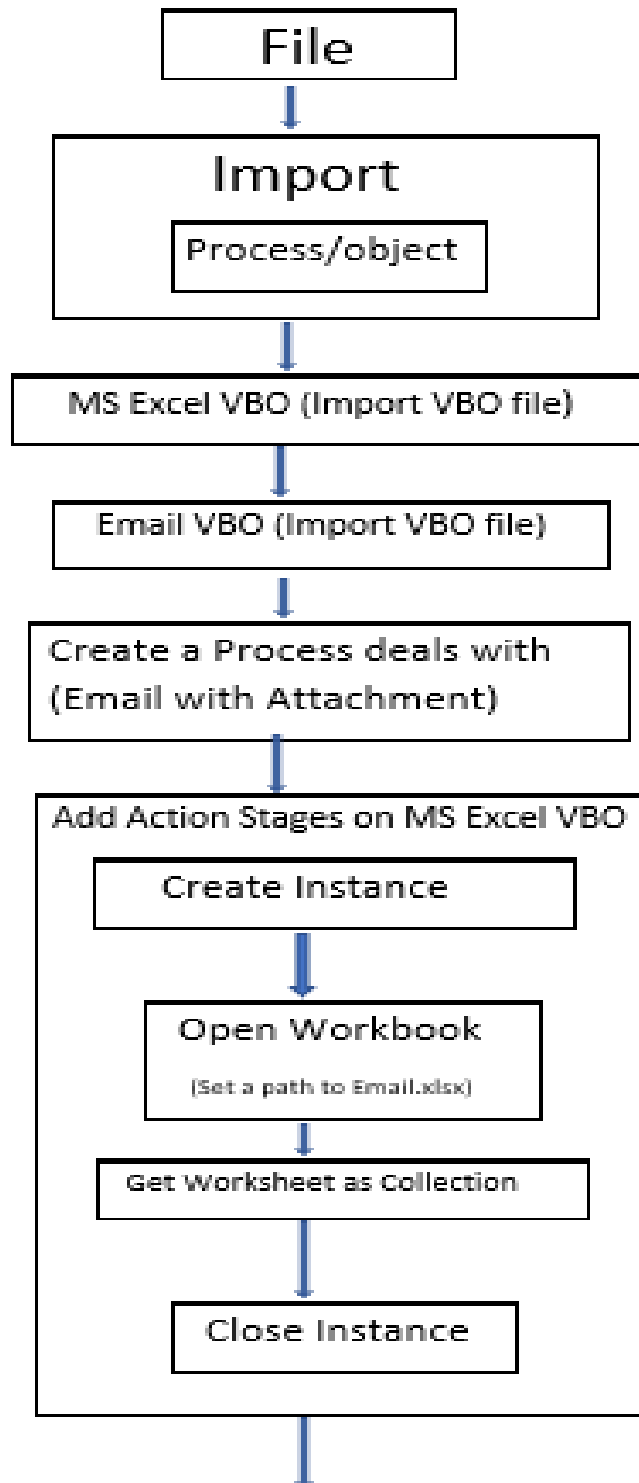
File

Import

Process/object

MS Excel VBO (Import VBO file)

Email VBO (Import VBO file)

Create a Process deals with (Email with Attachment)

Add Action Stages on MS Excel VBO

Create Instance

Open Workbook

(Set a path to Email.xlsx)

Get Worksheet as Collection

Close Instance